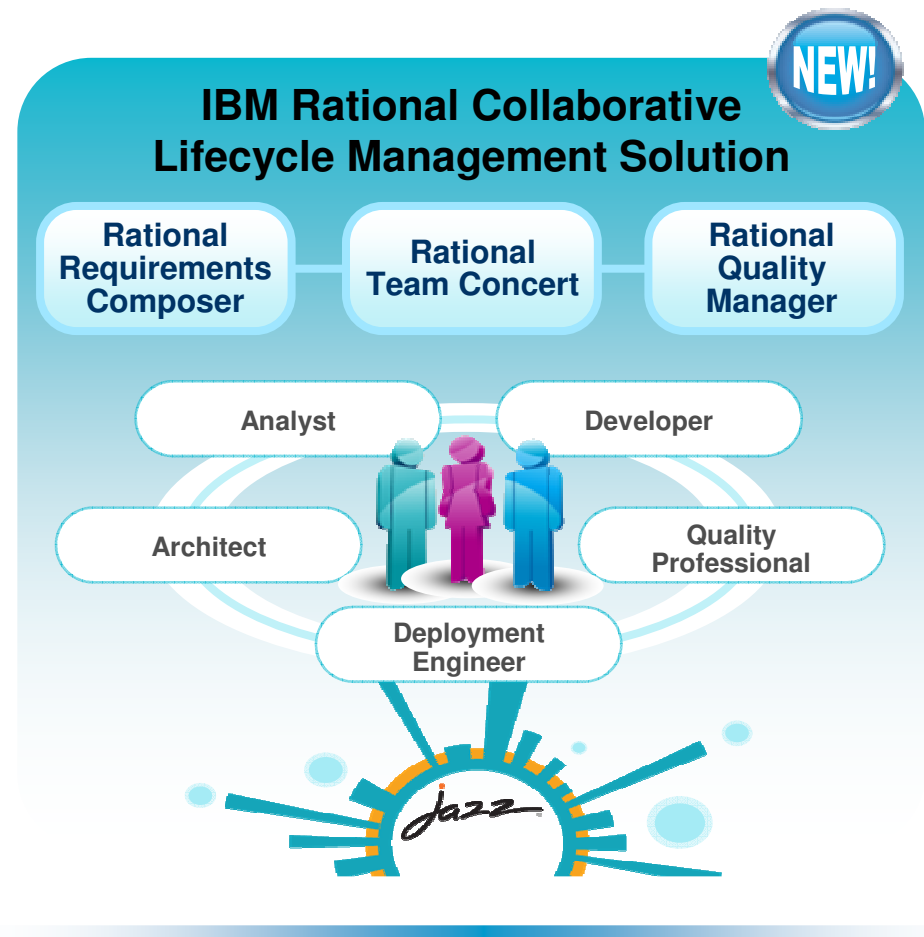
NEW!

IBM Rational Collaborative Lifecycle Management Solution

Rational Requirements Composer

Rational Team Concert

Rational Quality Manager

Analyst

Developer

Architect

Quality Professional

Deployment Engineer

Jazz